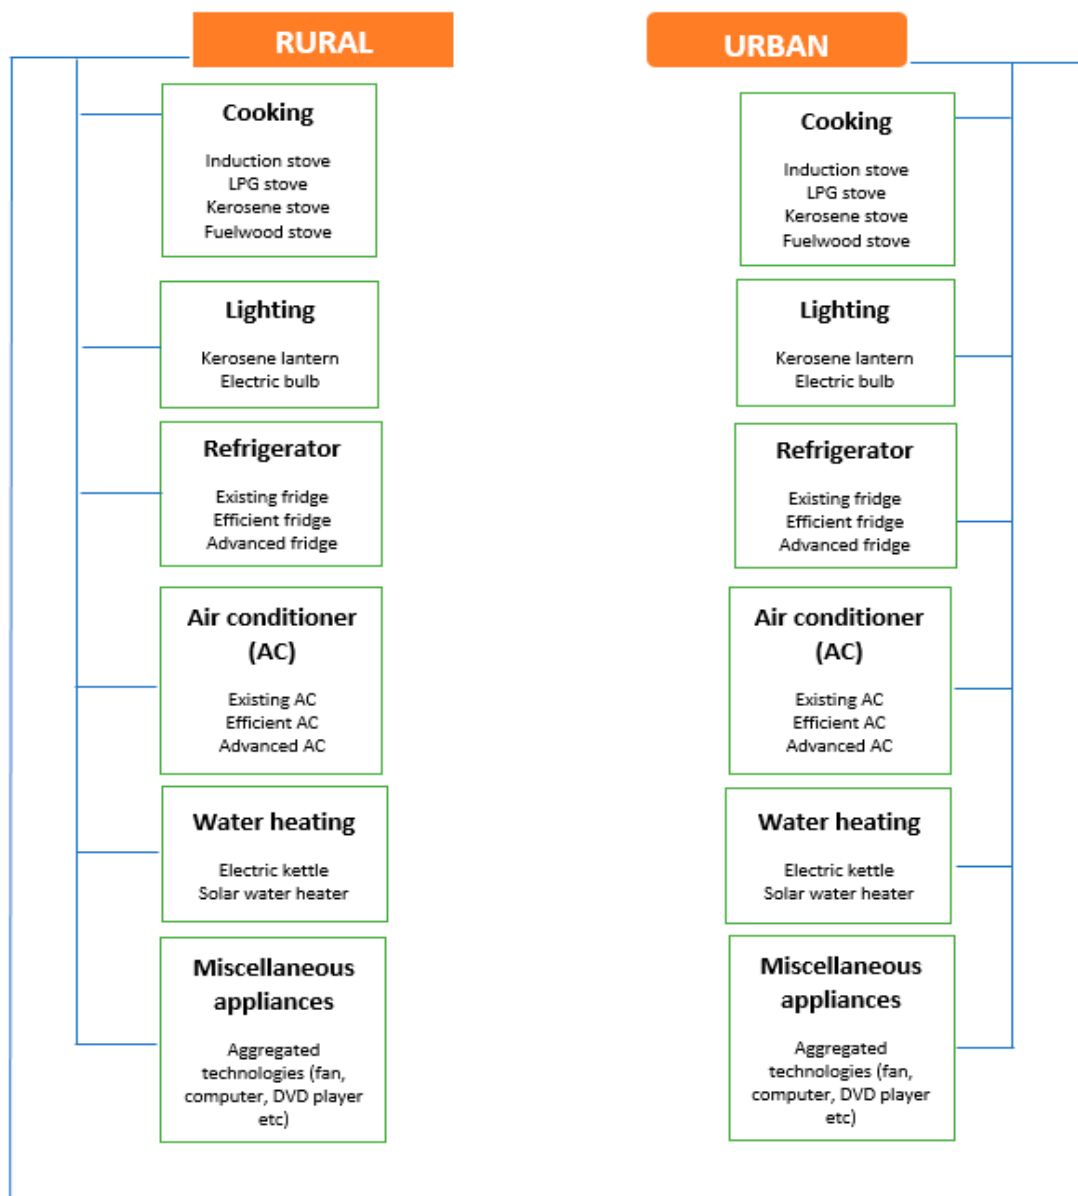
RURAL

Cooking

Induction stove
LPG stove
Kerosene stove
Fuelwood stove

Lighting

Kerosene lantern
Electric bulb

Refrigerator

Existing fridge
Efficient fridge
Advanced fridge

Air conditioner (AC)

Existing AC
Efficient AC
Advanced AC

Water heating

Electric kettle
Solar water heater

Miscellaneous appliances

Aggregated technologies (fan, computer, DVD player etc)

URBAN

Cooking

Induction stove
LPG stove
Kerosene stove
Fuelwood stove

Lighting

Kerosene lantern
Electric bulb

Refrigerator

Existing fridge
Efficient fridge
Advanced fridge

Air conditioner (AC)

Existing AC
Efficient AC
Advanced AC

Water heating

Electric kettle
Solar water heater

Miscellaneous appliances

Aggregated technologies (fan, computer, DVD player etc)